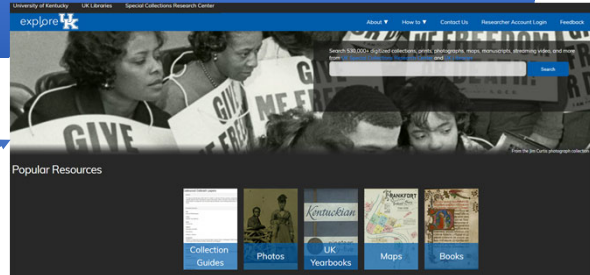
University of Kentucky UK Libraries Special Collections Research Center

explore UK

About ▼ How to ▼ Contact Us Researcher Account Login Feedback

Search 530,000+ digitized collections, prints, photographs, maps, manuscripts, streaming video, and more from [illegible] and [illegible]

Search

GIVE ME FREEDOM

GIVE ME FREEDOM

GIVE

FREEDOM

From the Jim Curtis photograph collection

Popular Resources

Collection Guides

Photos

Kentuckian

UK Yearbooks

FRANKFORT

Maps

Books